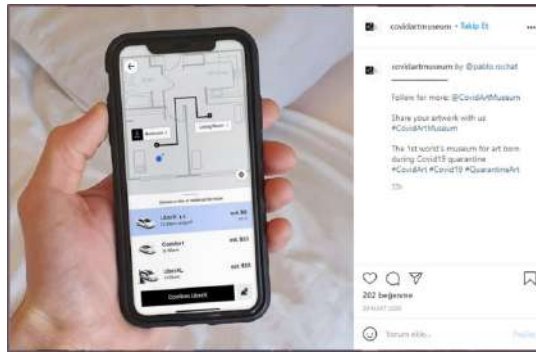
covidartmuseum • Takip Et

covidartmuseum by @pablo.rochat

Follow for more: @CovidArtMuseum

Share your artwork with us #CovidArtMuseum

The 1st world's museum for art born during Covid19 quarantine #CovidArt #Covid19 #QuarantineArt

Bedroom

Living Room

UberX

Comfort

UberXL

Confirm UberX

202 beğenme

Yorum ekle...

Paylaş